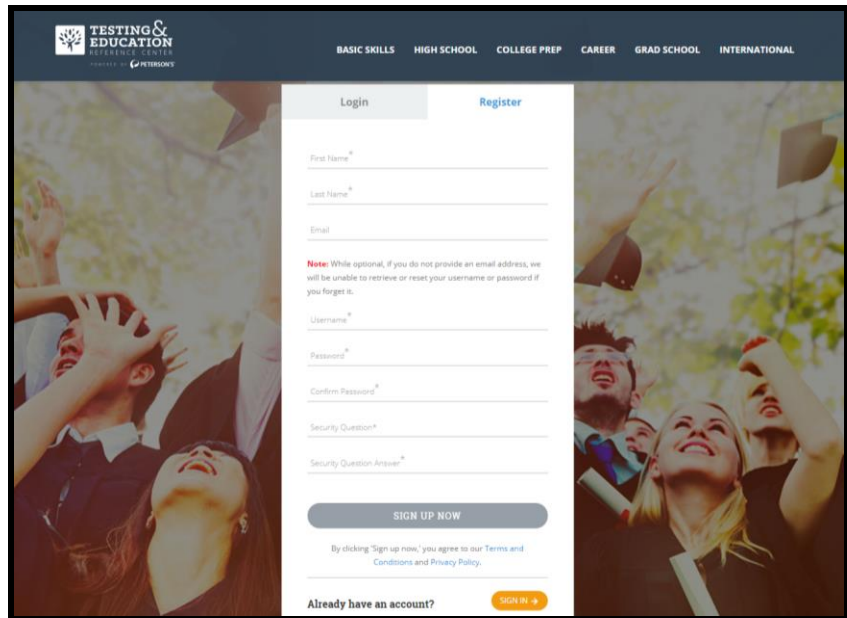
TESTING& EDUCATION REFERENCE CENTER
POWERED BY PETERSON'S

BASIC SKILLS HIGH SCHOOL COLLEGE PREP CAREER GRAD SCHOOL INTERNATIONAL

Login Register

First Name*

Last Name*

Email

Note: While optional, if you do not provide an email address, we will be unable to retrieve or reset your username or password if you forget it.

Username*

Password*

Confirm Password*

Security Question*

Security Question Answer*

SIGN UP NOW

By clicking 'Sign up now,' you agree to our Terms and Conditions and Privacy Policy.

Already have an account?

SIGN IN →